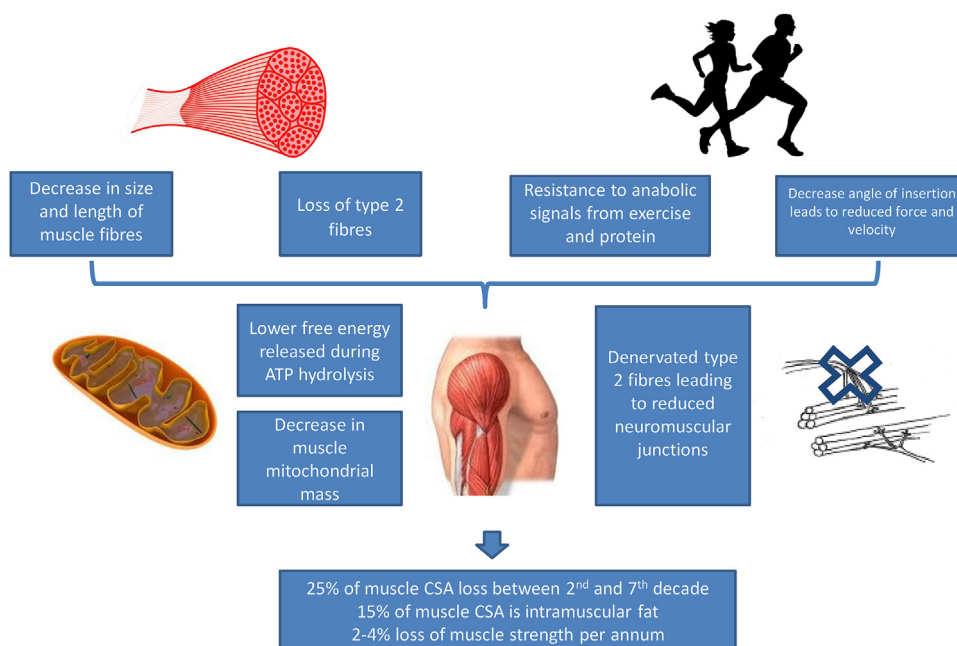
Decrease in size and length of muscle fibres

Loss of type 2 fibres

Resistance to anabolic signals from exercise and protein

Decrease angle of insertion leads to reduced force and velocity

Lower free energy released during ATP hydrolysis

Decrease in muscle mitochondrial mass

Denervated type 2 fibres leading to reduced neuromuscular junctions

25% of muscle CSA loss between 2$^{nd}$ and 7$^{th}$ decade
15% of muscle CSA is intramuscular fat
2-4% loss of muscle strength per annum